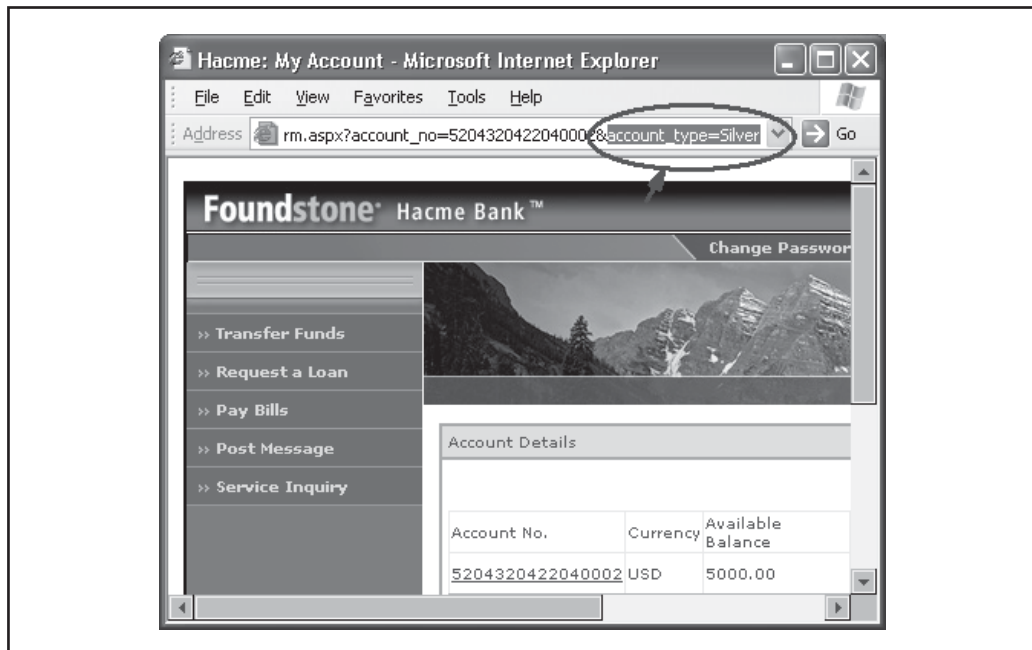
Hacme: My Account - Microsoft Internet Explorer

File Edit View Favorites Tools Help

Address rm.aspx?account_no=5204320422040002&account_type=Silver Go

Foundstone Hacme Bank™

Change Passwor

» Transfer Funds

» Request a Loan

» Pay Bills

» Post Message

» Service Inquiry

Account Details

| Account No. | Currency | Available Balance |
|---|---|---|
| 5204320422040002 | USD | 5000.00 |